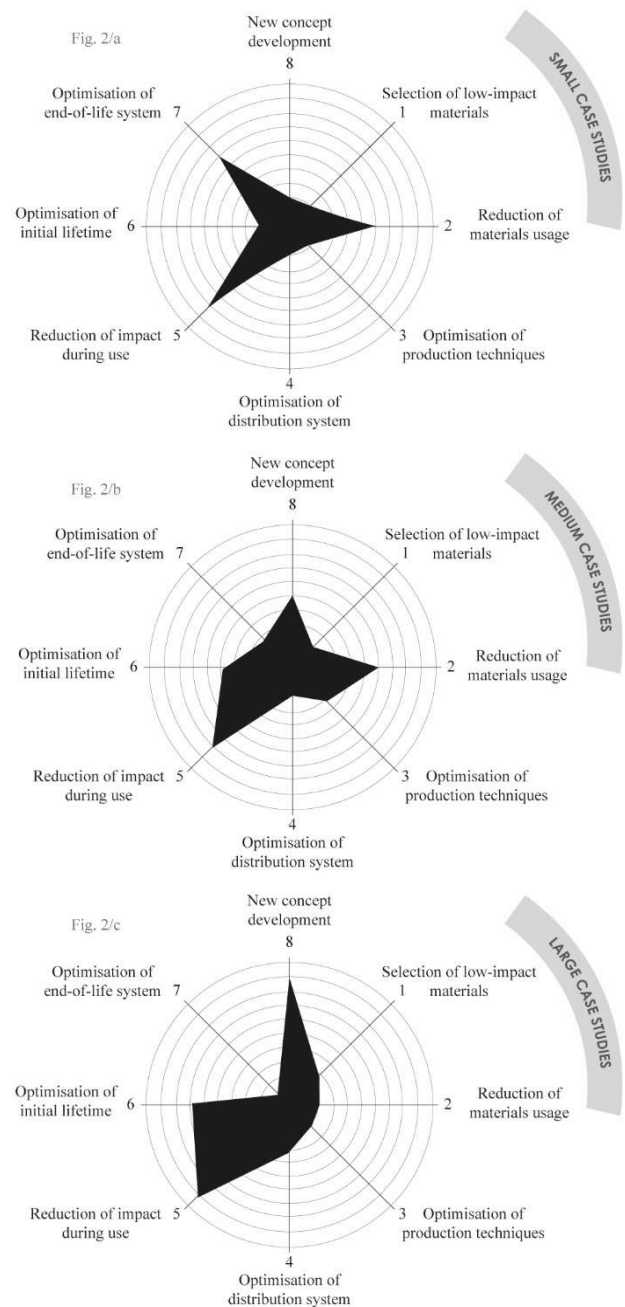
Fig. 2/a

New concept development
8

SMALL CASE STUDIES

Optimisation of end-of-life system 7

Selection of low-impact materials 1

Optimisation of initial lifetime 6

2 Reduction of materials usage

Reduction of impact during use 5

3 Optimisation of production techniques

4
Optimisation of distribution system

Fig. 2/b

New concept development
8

MEDIUM CASE STUDIES

Optimisation of end-of-life system 7

Selection of low-impact materials 1

Optimisation of initial lifetime 6

2 Reduction of materials usage

Reduction of impact during use 5

3 Optimisation of production techniques

4
Optimisation of distribution system

Fig. 2/c

New concept development
8

LARGE CASE STUDIES

Optimisation of end-of-life system 7

Selection of low-impact materials 1

Optimisation of initial lifetime 6

2 Reduction of materials usage

Reduction of impact during use 5

3 Optimisation of production techniques

4
Optimisation of distribution system